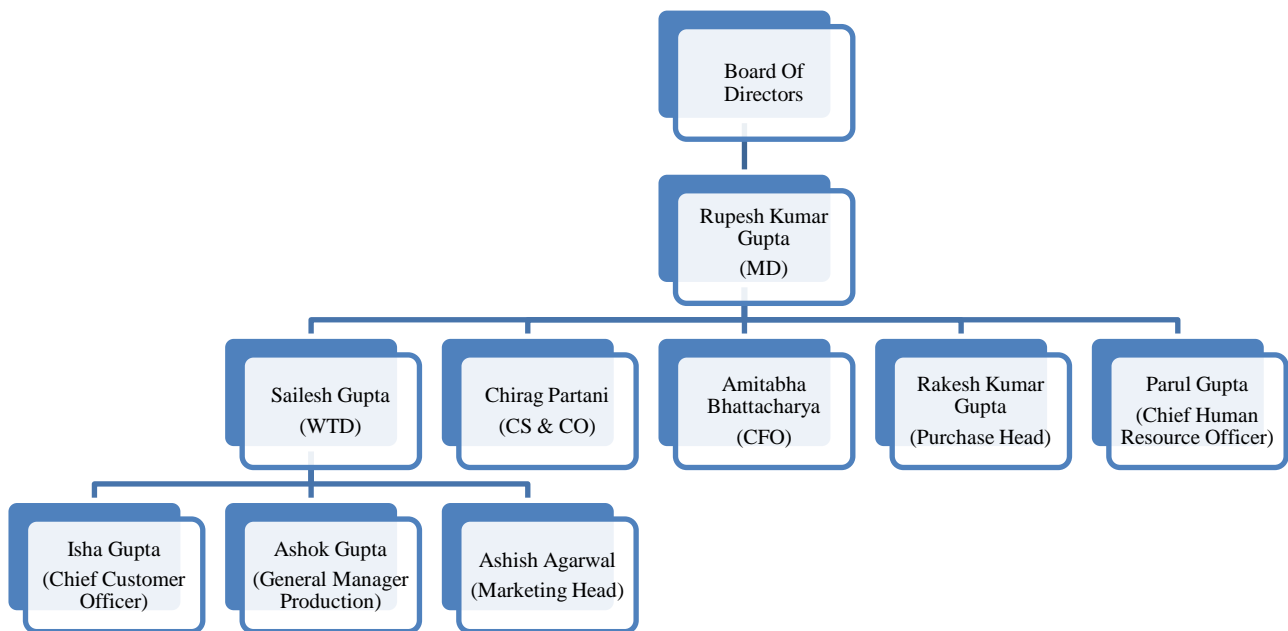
Board Of Directors

Rupesh Kumar Gupta
(MD)

Sailesh Gupta
(WTD)

Chirag Partani
(CS & CO)

Amitabha Bhattacharya
(CFO)

Rakesh Kumar Gupta
(Purchase Head)

Parul Gupta
(Chief Human Resource Officer)

Isha Gupta
(Chief Customer Officer)

Ashok Gupta
(General Manager Production)

Ashish Agarwal
(Marketing Head)